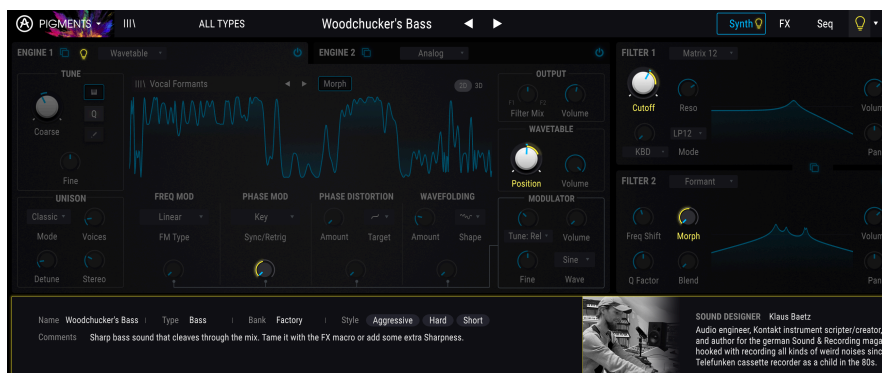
PIGMENTS ▾ III\ ALL TYPES Woodchucker's Bass ◀ ▶ Synth FX Seq

ENGINE 1 Wavetable ENGINE 2 Analog FILTER 1 Matrix 12

TUNE
Coarse
Q
Fine

III\ Vocal Formants ◀ ▶ Morph 2D 3D

OUTPUT
F1 F2
Filter Mix Volume

WAVETABLE
Position Volume

Cutoff Reso
LP12
KBD Mode
Volum
Pan

FILTER 2 Formant
Freq Shift Morph
Q Factor Blend
Volum
Pan

UNISON
Classic
Mode Voices
Detune Stereo

FREQ MOD
Linear
FM Type

PHASE MOD
Key
Sync/Retrig

PHASE DISTORTION
Amount Target

WAVEFOLDING
Amount Shape

MODULATOR
Tune: Rel Volume
Sine
Fine Wave

Name Woodchucker's Bass Type Bass Bank Factory Style Aggressive Hard Short
Comments Sharp bass sound that cleaves through the mix. Tame it with the FX macro or add some extra Sharpness.

SOUND DESIGNER Klaus Baetz
Audio engineer, Kontakt instrument scripter/creator, and author for the german Sound & Recording maga hooked with recording all kinds of weird noises sinc Telefunken cassette recorder as a child in the 80s.